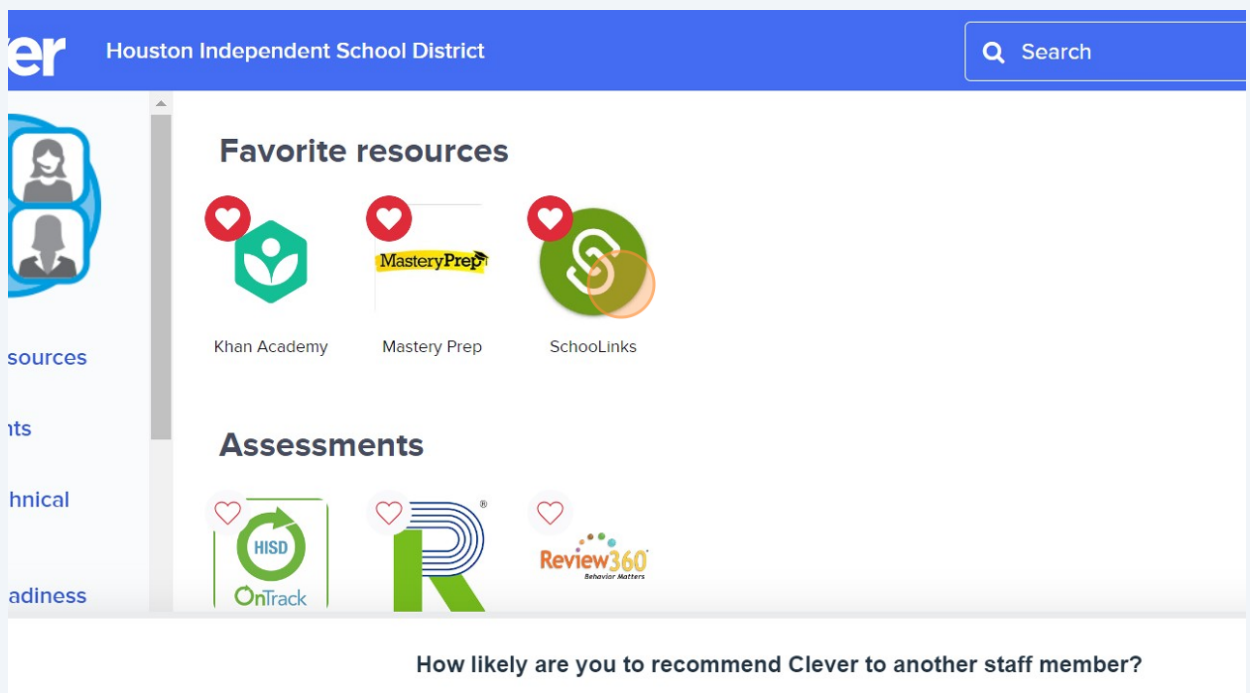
ver Houston Independent School District

Search

sources

nts

hnical

adiness

Favorite resources

Khan Academy

MasteryPrep

Mastery Prep

SchooLinks

Assessments

HISD OnTrack

Review360 Behavior Matters

How likely are you to recommend Clever to another staff member?